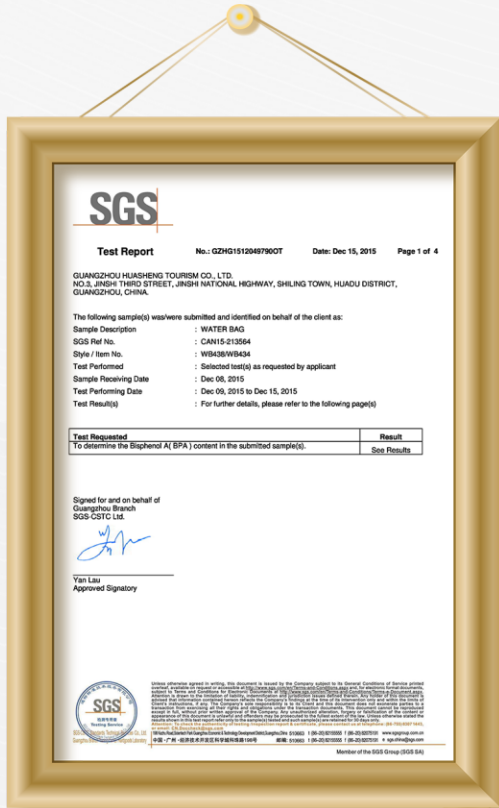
SGS

Test Report No.: GZHG1512049790OT Date: Dec 15, 2015 Page 1 of 4

GUANGZHOU HUASHENG TOURISM CO., LTD.
NO.3, JINSHI THIRD STREET, JINSHI NATIONAL HIGHWAY, SHILING TOWN, HUADU DISTRICT, GUANGZHOU, CHINA.

The following sample(s) was/were submitted and identified on behalf of the client as:

| | |
|---|---|
| Sample Description | : WATER BAG |
| SGS Ref No. | : CAN15-213564 |
| Style / Item No. | : WB438/WB434 |
| Test Performed | : Selected test(s) as requested by applicant |
| Sample Receiving Date | : Dec 08, 2015 |
| Test Performing Date | : Dec 09, 2015 to Dec 15, 2015 |
| Test Result(s) | : For further details, please refer to the following page(s) |

| Test Requested | Result |
|---|---|
| To determine the Bisphenol A( BPA ) content in the submitted sample(s). | See Results |

Signed for and on behalf of
Guangzhou Branch
SGS-CSTC Ltd.

Yan Lau
Approved Signatory

SGS Testing Service

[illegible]

Member of the SGS Group (SGS SA)